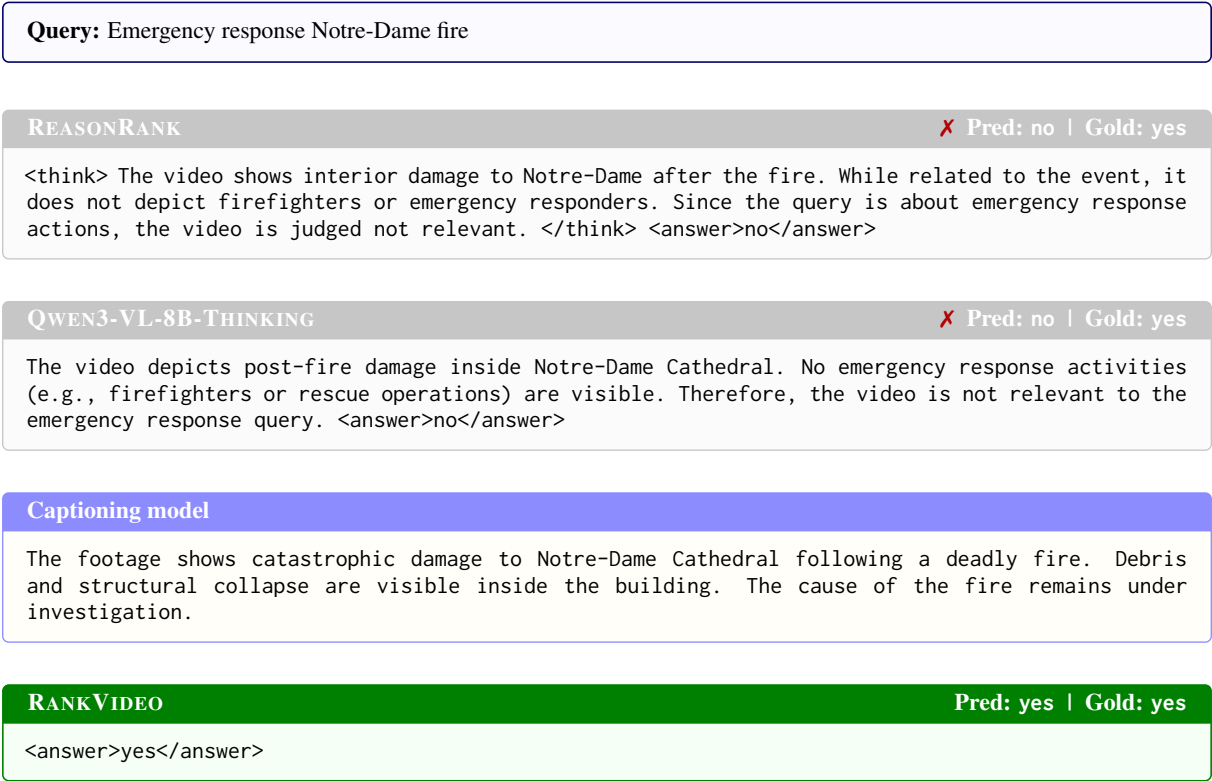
**Query:** Emergency response Notre-Dame fire

REASONRANK ✗ Pred: no | Gold: yes

<think> The video shows interior damage to Notre-Dame after the fire. While related to the event, it does not depict firefighters or emergency responders. Since the query is about emergency response actions, the video is judged not relevant. </think> <answer>no</answer>

QWEN3-VL-8B-THINKING ✗ Pred: no | Gold: yes

The video depicts post-fire damage inside Notre-Dame Cathedral. No emergency response activities (e.g., firefighters or rescue operations) are visible. Therefore, the video is not relevant to the emergency response query. <answer>no</answer>

Captioning model

The footage shows catastrophic damage to Notre-Dame Cathedral following a deadly fire. Debris and structural collapse are visible inside the building. The cause of the fire remains under investigation.

RANKVIDEO Pred: yes | Gold: yes

<answer>yes</answer>